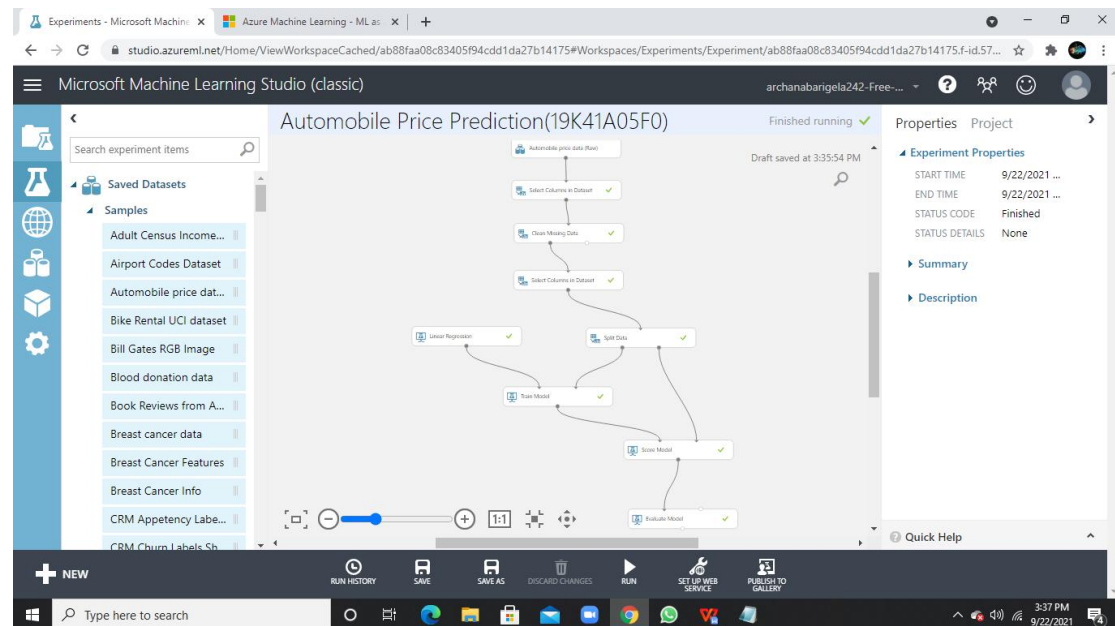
Experiments - Microsoft Machine ×
Azure Machine Learning - ML as ×
+

studio.azureml.net/Home/ViewWorkspaceCached/ab88faa08c83405f94cdd1da27b14175#Workspaces/Experiments/Experiment/ab88faa08c83405f94cdd1da27b14175.f-id.57...

Microsoft Machine Learning Studio (classic)
archanabarigela242-Free-...

Search experiment items
Saved Datasets
Samples
Adult Census Income...
Airport Codes Dataset
Automobile price dat...
Bike Rental UCI dataset
Bill Gates RGB Image
Blood donation data
Book Reviews from A...
Breast cancer data
Breast Cancer Features
Breast Cancer Info
CRM Appetency Labe...
CRM Churn Labels Sh...

Automobile Price Prediction(19K41A05F0)
Finished running
Draft saved at 3:35:54 PM

Automobile price data (Raw)
Select Columns in Dataset
Clean Missing Data
Select Columns in Dataset
Linear Regression
Split Data
Train Model
Score Model
Evaluate Model

1:1

Properties Project
Experiment Properties
START TIME 9/22/2021 ...
END TIME 9/22/2021 ...
STATUS CODE Finished
STATUS DETAILS None
Summary
Description

Quick Help

NEW
RUN HISTORY
SAVE
SAVE AS
DISCARD CHANGES
RUN
SET UP WEB SERVICE
PUBLISH TO GALLERY

Type here to search
3:37 PM
9/22/2021